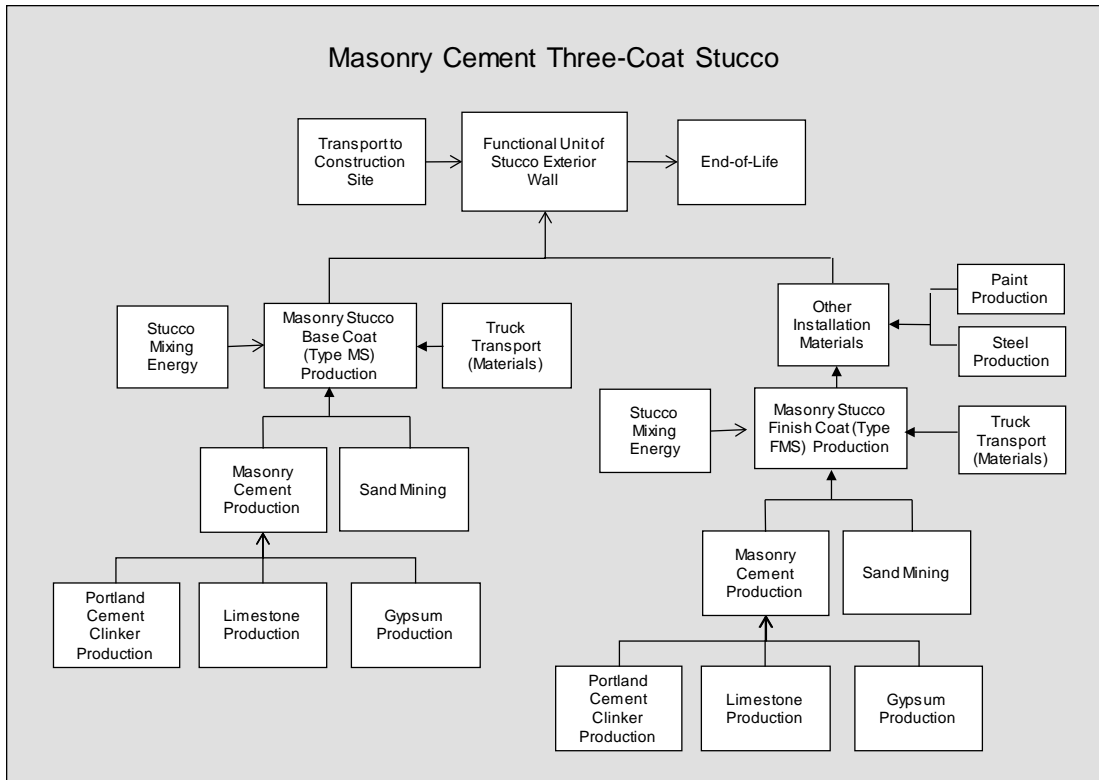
Masonry Cement Three-Coat Stucco

Transport to Construction Site

Functional Unit of Stucco Exterior Wall

End-of-Life

Stucco Mixing Energy

Masonry Stucco Base Coat (Type MS) Production

Truck Transport (Materials)

Paint Production

Other Installation Materials

Steel Production

Masonry Cement Production

Sand Mining

Stucco Mixing Energy

Masonry Stucco Finish Coat (Type FMS) Production

Truck Transport (Materials)

Portland Cement Clinker Production

Limestone Production

Gypsum Production

Masonry Cement Production

Sand Mining

Portland Cement Clinker Production

Limestone Production

Gypsum Production